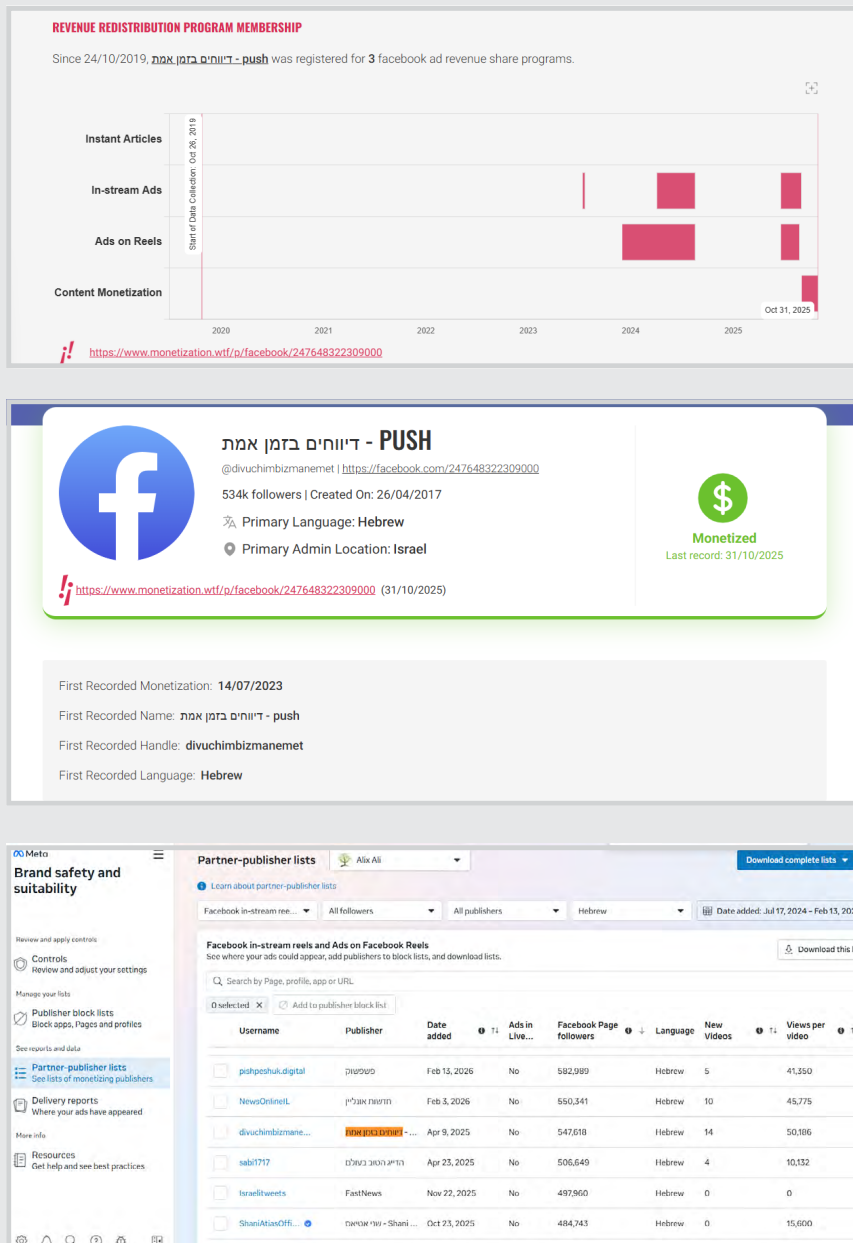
REVENUE REDISTRIBUTION PROGRAM MEMBERSHIP

Since 24/10/2019, דיווחים בזמן אמת - push was registered for 3 facebook ad revenue share programs.

Instant Articles
In-stream Ads
Ads on Reels
Content Monetization

Start of Data Collection: Oct 26, 2019

2020 2021 2022 2023 2024 2025

Oct 31, 2025

https://www.monetization.wtf/p/facebook/247648322309000

דיווחים בזמן אמת - PUSH
@divuchimbizmanemet | https://facebook.com/247648322309000
534k followers | Created On: 26/04/2017
Primary Language: Hebrew
Primary Admin Location: Israel

Monetized
Last record: 31/10/2025

https://www.monetization.wtf/p/facebook/247648322309000 (31/10/2025)

First Recorded Monetization: 14/07/2023
First Recorded Name: דיווחים בזמן אמת - push
First Recorded Handle: divuchimbizmanemet
First Recorded Language: Hebrew

Meta
Brand safety and suitability

Review and apply controls
Controls
Review and adjust your settings
Manage your lists
Publisher block lists
Block apps, Pages and profiles
See reports and data
Partner-publisher lists
See lists of monetizing publishers
Delivery reports
Where your ads have appeared
More info
Resources
Get help and see best practices

Partner-publisher lists
Alix Ali
Download complete lists
Learn about partner-publisher lists
Facebook in-stream ree... All followers All publishers Hebrew Date added: Jul 17, 2024 – Feb 13, 20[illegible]

Facebook in-stream reels and Ads on Facebook Reels
See where your ads could appear, add publishers to block lists, and download lists.
Download this l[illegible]
Search by Page, profile, app or URL
0 selected Add to publisher block list

| Username | Publisher | Date added | Ads in Live... | Facebook Page followers | Language | New Videos | Views per video |
|---|---|---|---|---|---|---|---|
| pishpeshuk.digital | פשפשוק | Feb 13, 2026 | No | 582,989 | Hebrew | 5 | 41,350 |
| NewsOnlineIL | חדשות אונליין | Feb 3, 2026 | No | 550,341 | Hebrew | 10 | 45,775 |
| divuchimbizmane... | דיווחים בזמן אמת - ... | Apr 9, 2025 | No | 547,618 | Hebrew | 14 | 50,186 |
| sabi1717 | הדייג הטוב בעולם | Apr 23, 2025 | No | 506,649 | Hebrew | 4 | 10,132 |
| Israelitweets | FastNews | Nov 22, 2025 | No | 497,960 | Hebrew | 0 | 0 |
| ShaniAtiasOffi... | שני אטיאס - Shani ... | Oct 23, 2025 | No | 484,743 | Hebrew | 0 | 15,600 |